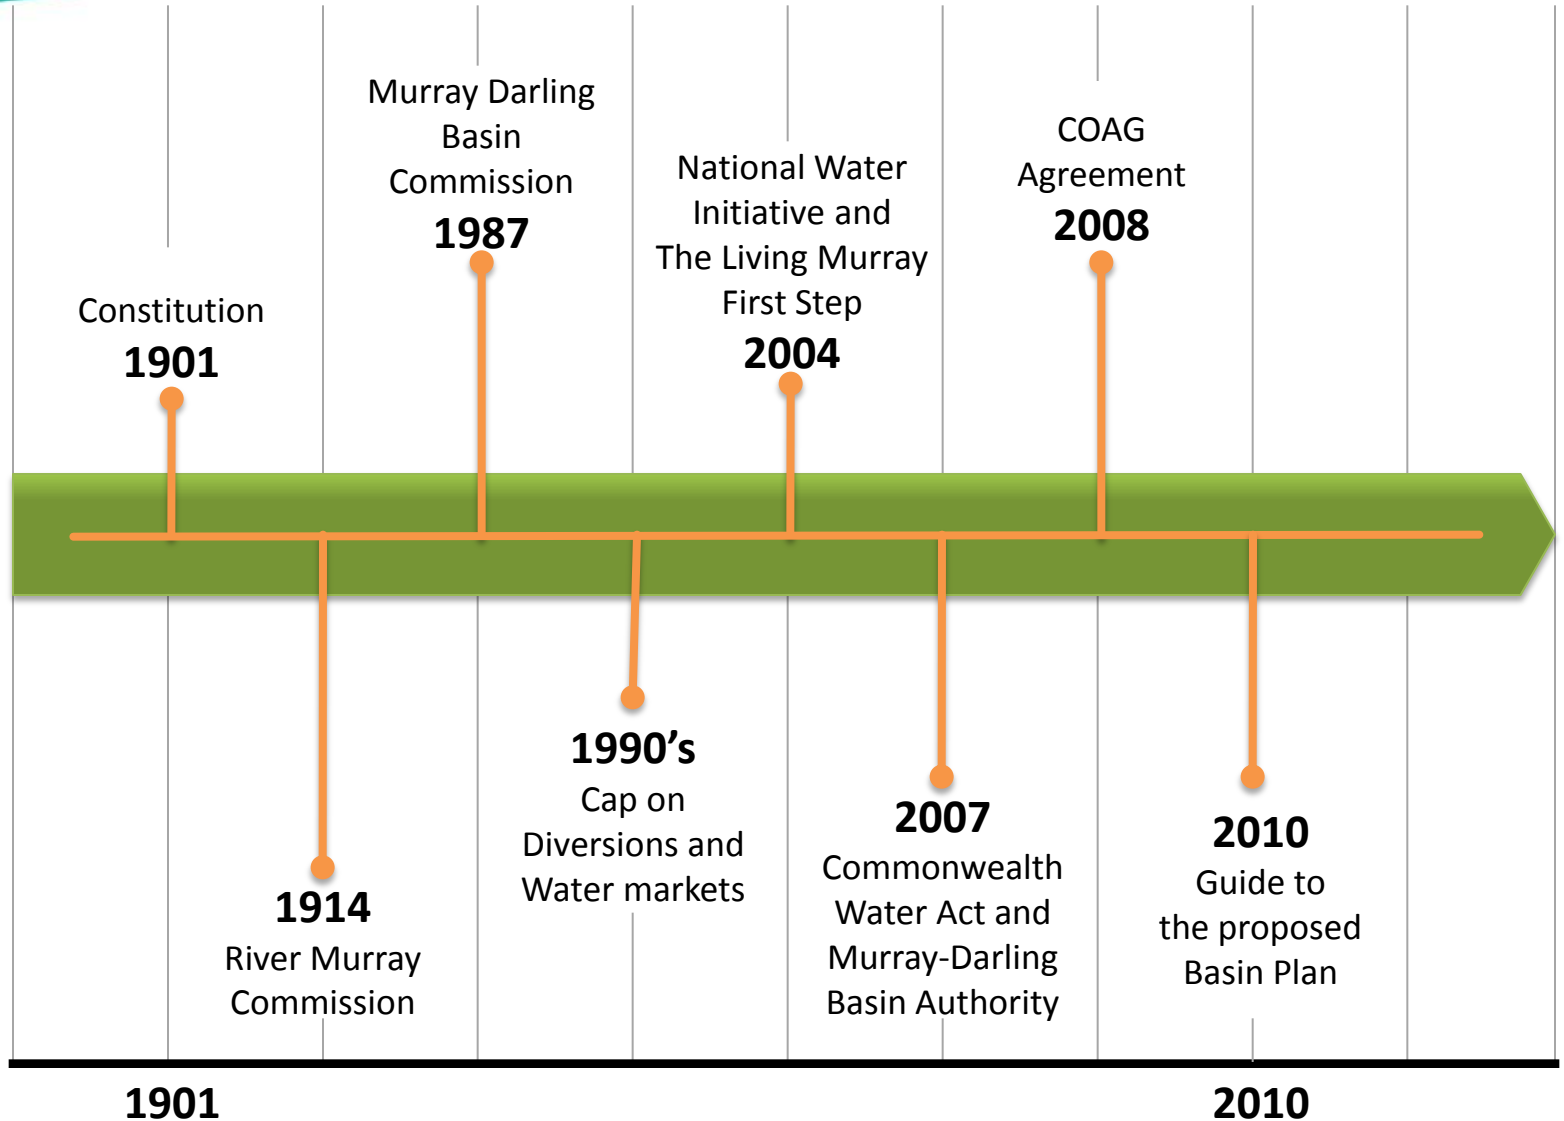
Constitution
1901

Murray Darling Basin Commission
1987

National Water Initiative and The Living Murray First Step
2004

COAG Agreement
2008

1914
River Murray Commission

1990's
Cap on Diversions and Water markets

2007
Commonwealth Water Act and Murray-Darling Basin Authority

2010
Guide to the proposed Basin Plan

1901

2010